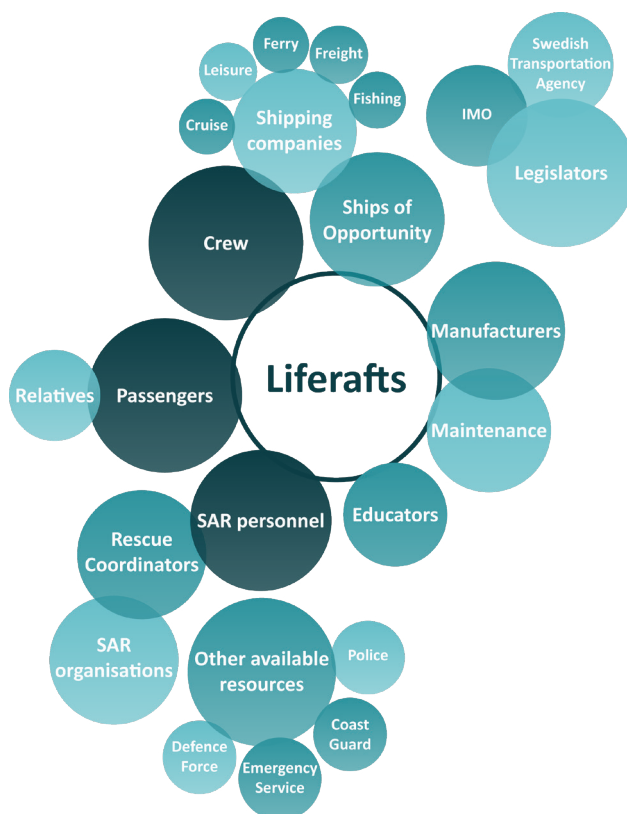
Ferry
Freight
Leisure
Shipping companies
Fishing
Cruise
Swedish Transportation Agency
IMO
Legislators
Crew
Ships of Opportunity
Manufacturers
Liferafts
Relatives
Passengers
Maintenance
SAR personnel
Educators
Rescue Coordinators
SAR organisations
Other available resources
Police
Coast Guard
Defence Force
Emergency Service